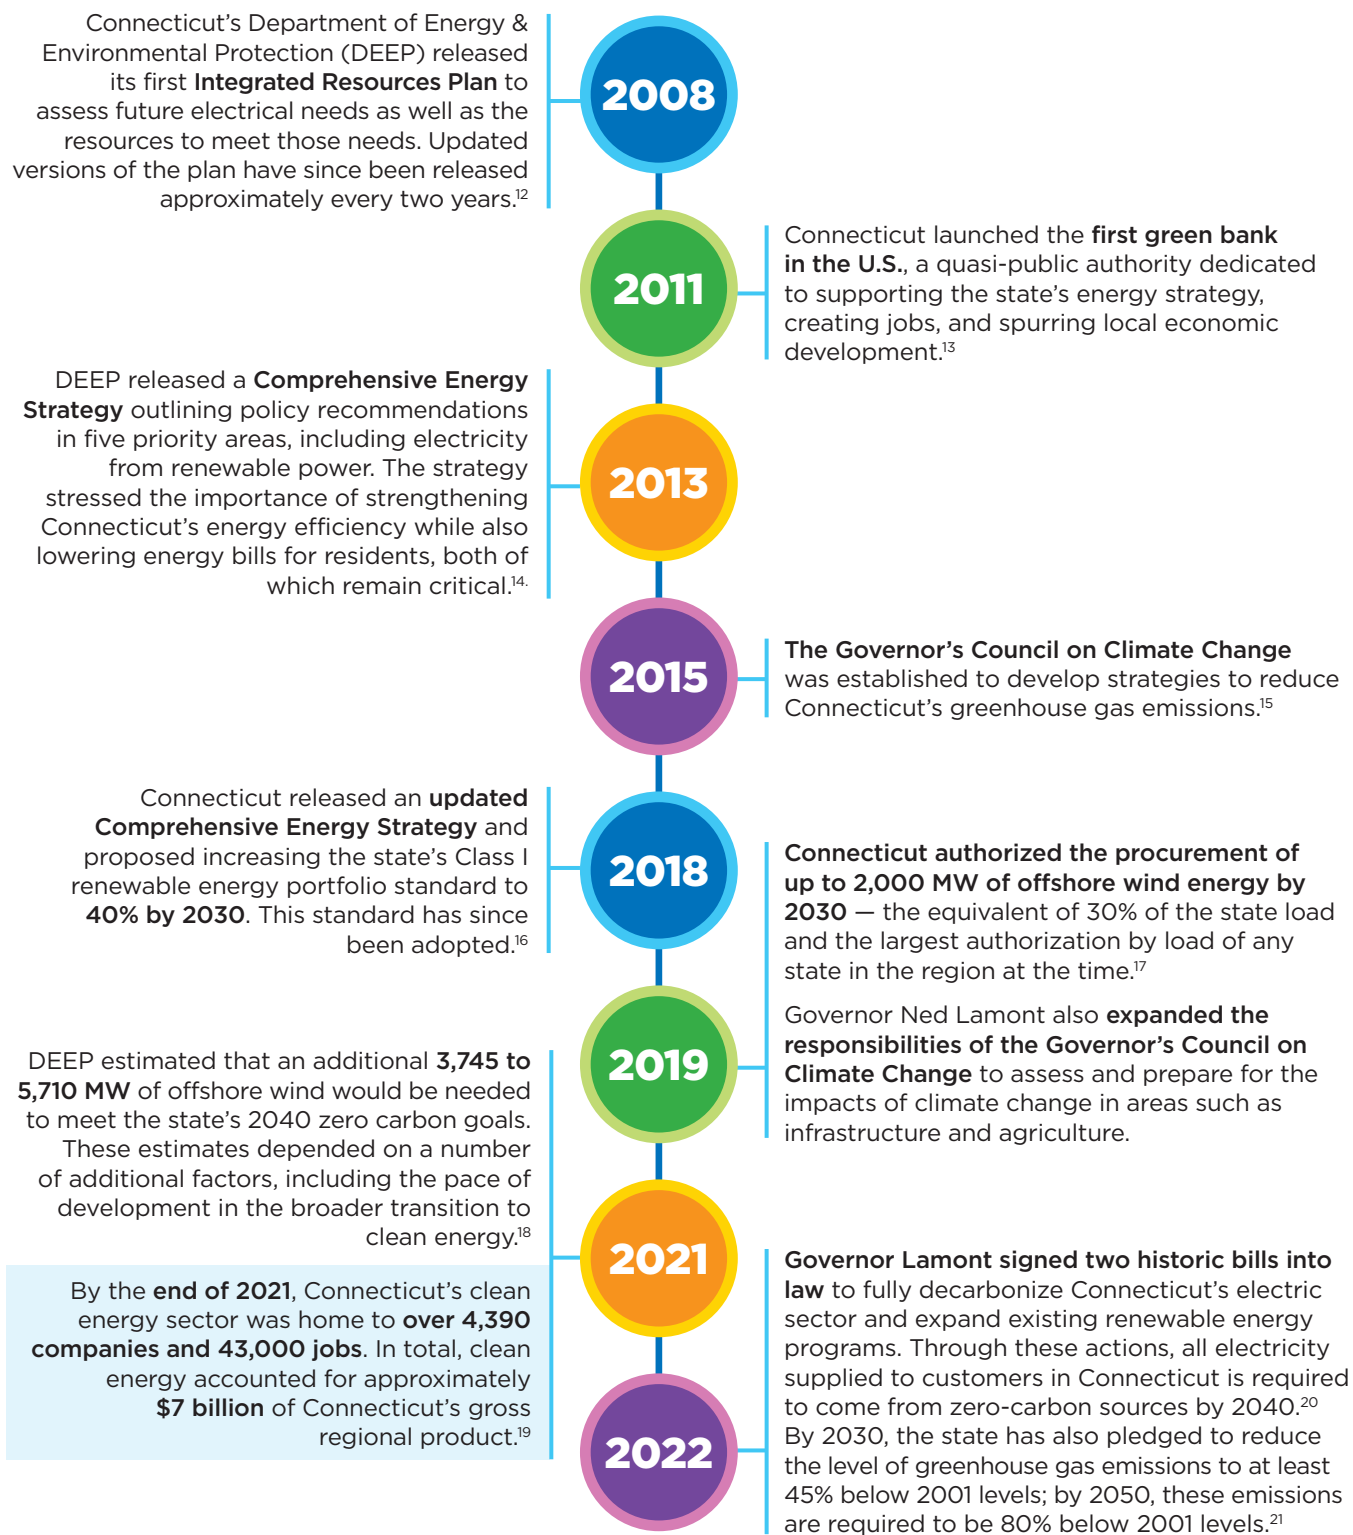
Connecticut's Department of Energy & Environmental Protection (DEEP) released its first **Integrated Resources Plan** to assess future electrical needs as well as the resources to meet those needs. Updated versions of the plan have since been released approximately every two years.$^{12}$

2008

2011

Connecticut launched the **first green bank in the U.S.**, a quasi-public authority dedicated to supporting the state's energy strategy, creating jobs, and spurring local economic development.$^{13}$

DEEP released a **Comprehensive Energy Strategy** outlining policy recommendations in five priority areas, including electricity from renewable power. The strategy stressed the importance of strengthening Connecticut's energy efficiency while also lowering energy bills for residents, both of which remain critical.$^{14.}$

2013

2015

**The Governor's Council on Climate Change** was established to develop strategies to reduce Connecticut's greenhouse gas emissions.$^{15}$

Connecticut released an **updated Comprehensive Energy Strategy** and proposed increasing the state's Class I renewable energy portfolio standard to **40% by 2030**. This standard has since been adopted.$^{16}$

2018

**Connecticut authorized the procurement of up to 2,000 MW of offshore wind energy by 2030** — the equivalent of 30% of the state load and the largest authorization by load of any state in the region at the time.$^{17}$

Governor Ned Lamont also **expanded the responsibilities of the Governor's Council on Climate Change** to assess and prepare for the impacts of climate change in areas such as infrastructure and agriculture.

2019

DEEP estimated that an additional **3,745 to 5,710 MW** of offshore wind would be needed to meet the state's 2040 zero carbon goals. These estimates depended on a number of additional factors, including the pace of development in the broader transition to clean energy.$^{18}$

2021

By the **end of 2021**, Connecticut's clean energy sector was home to **over 4,390 companies and 43,000 jobs**. In total, clean energy accounted for approximately **\$7 billion** of Connecticut's gross regional product.$^{19}$

**Governor Lamont signed two historic bills into law** to fully decarbonize Connecticut's electric sector and expand existing renewable energy programs. Through these actions, all electricity supplied to customers in Connecticut is required to come from zero-carbon sources by 2040.$^{20}$ By 2030, the state has also pledged to reduce the level of greenhouse gas emissions to at least 45% below 2001 levels; by 2050, these emissions are required to be 80% below 2001 levels.$^{21}$

2022